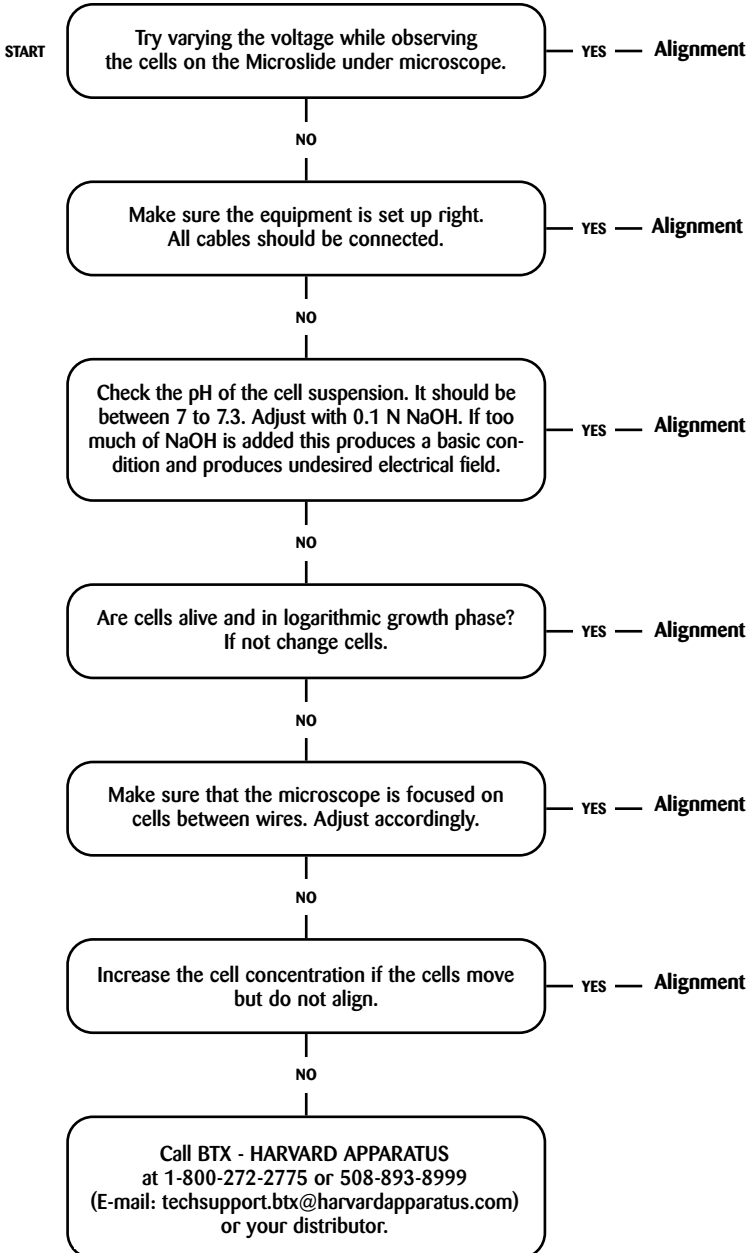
START

Try varying the voltage while observing the cells on the Microslide under microscope.

YES — Alignment

NO

Make sure the equipment is set up right. All cables should be connected.

YES — Alignment

NO

Check the pH of the cell suspension. It should be between 7 to 7.3. Adjust with 0.1 N NaOH. If too much of NaOH is added this produces a basic condition and produces undesired electrical field.

YES — Alignment

NO

Are cells alive and in logarithmic growth phase? If not change cells.

YES — Alignment

NO

Make sure that the microscope is focused on cells between wires. Adjust accordingly.

YES — Alignment

NO

Increase the cell concentration if the cells move but do not align.

YES — Alignment

NO

Call BTX - HARVARD APPARATUS at 1-800-272-2775 or 508-893-8999 (E-mail: techsupport.btx@harvardapparatus.com) or your distributor.